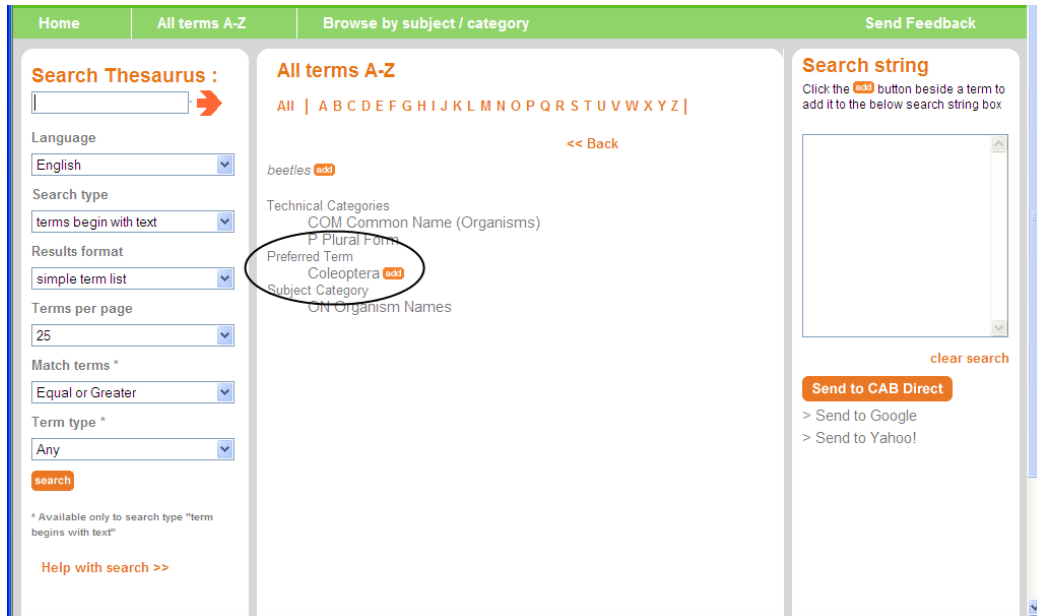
Home | All terms A-Z | Browse by subject / category | Send Feedback

Search Thesaurus :

Language
English

Search type
terms begin with text

Results format
simple term list

Terms per page
25

Match terms *
Equal or Greater

Term type *
Any

search

* Available only to search type "term begins with text"

Help with search >>

All terms A-Z

All | A B C D E F G H I J K L M N O P Q R S T U V W X Y Z |

<< Back

beetles add

Technical Categories
COM Common Name (Organisms)
P Plural Form
Preferred Term
Coleoptera add
Subject Category
ON Organism Names

Search string

Click the add button beside a term to add it to the below search string box

clear search

Send to CAB Direct

> Send to Google
> Send to Yahoo!